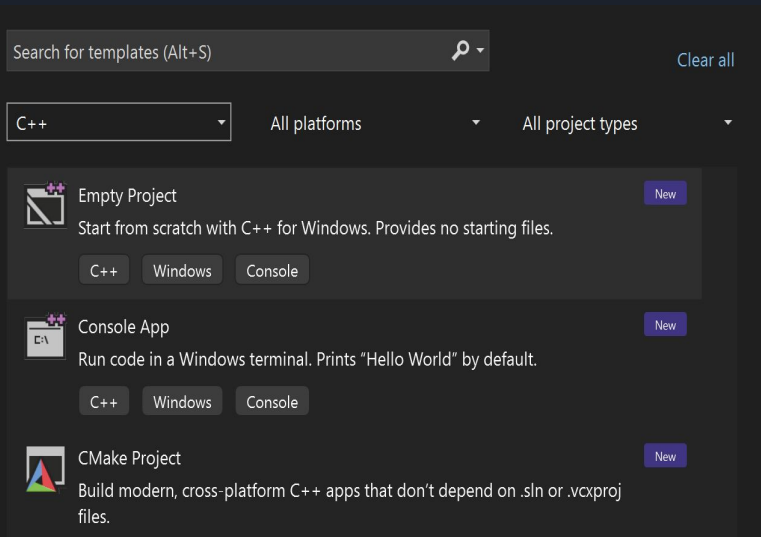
Search for templates (Alt+S)

Clear all

C++

All platforms

All project types

Empty Project

New

Start from scratch with C++ for Windows. Provides no starting files.

C++ Windows Console

C:\

Console App

New

Run code in a Windows terminal. Prints "Hello World" by default.

C++ Windows Console

CMake Project

New

Build modern, cross-platform C++ apps that don't depend on .sln or .vcxproj files.